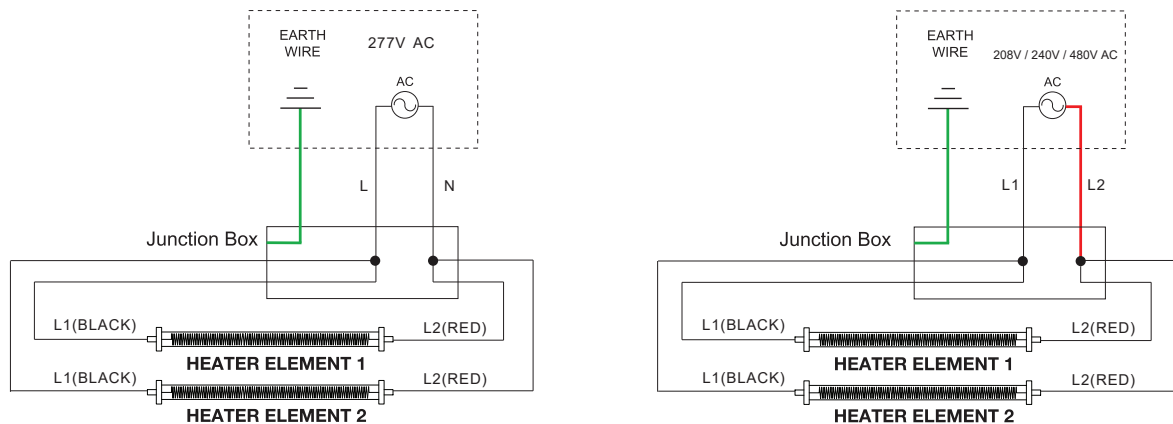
EARTH WIRE

277V AC

AC

L

N

Junction Box

L1(BLACK)

L2(RED)

HEATER ELEMENT 1

L1(BLACK)

L2(RED)

HEATER ELEMENT 2

EARTH WIRE

208V / 240V / 480V AC

AC

L1

L2

Junction Box

L1(BLACK)

L2(RED)

HEATER ELEMENT 1

L1(BLACK)

L2(RED)

HEATER ELEMENT 2